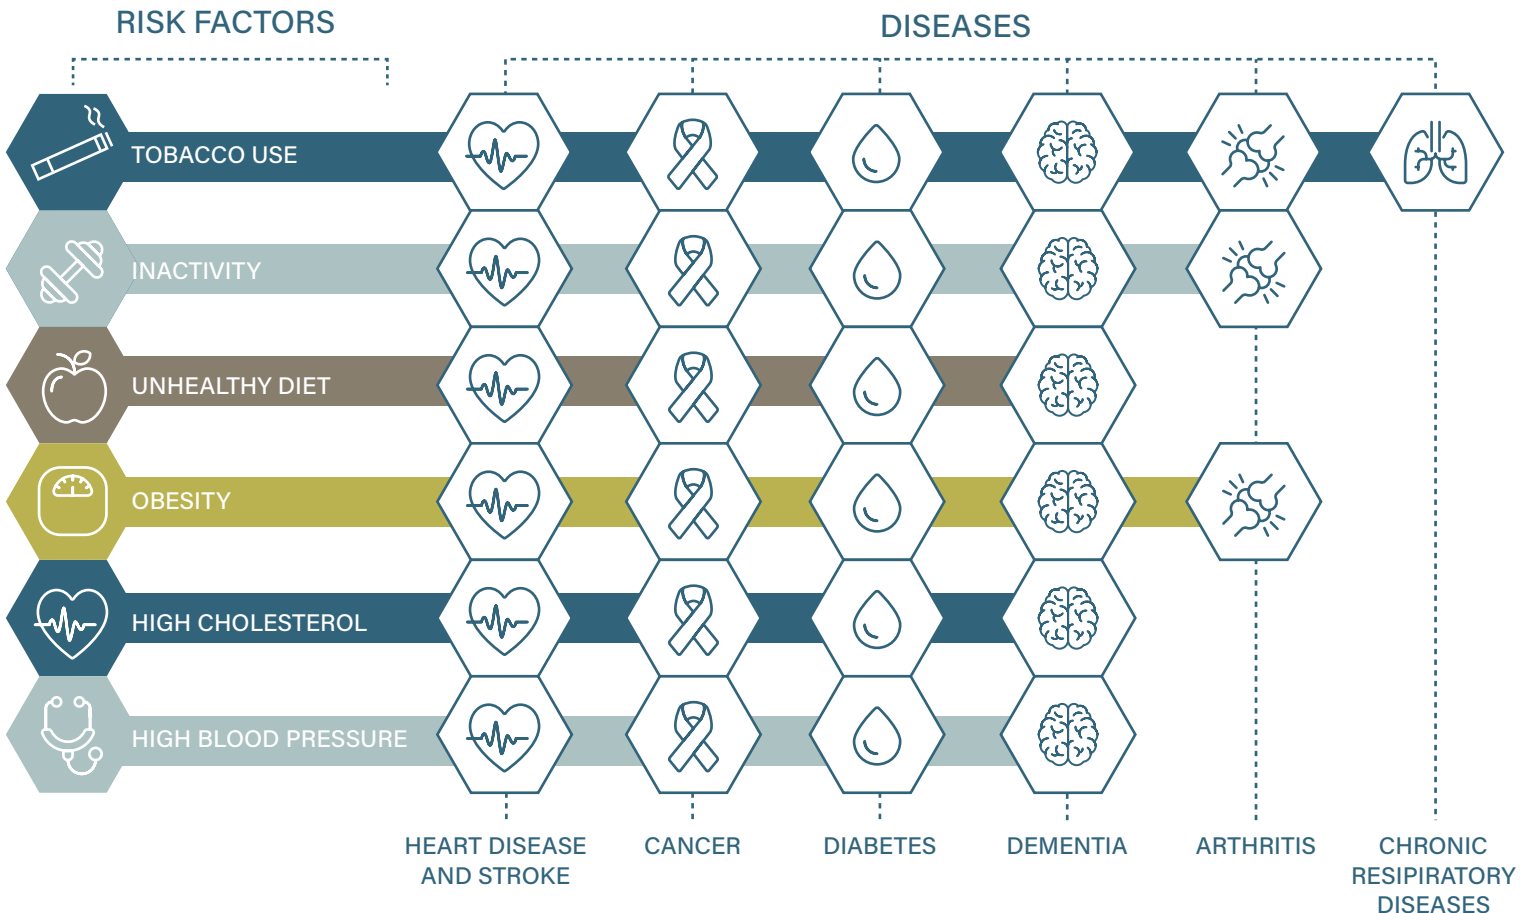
RISK FACTORS

DISEASES

TOBACCO USE

INACTIVITY

UNHEALTHY DIET

OBESITY

HIGH CHOLESTEROL

HIGH BLOOD PRESSURE

HEART DISEASE AND STROKE

CANCER

DIABETES

DEMENTIA

ARTHRITIS

CHRONIC RESPIRATORY DISEASES